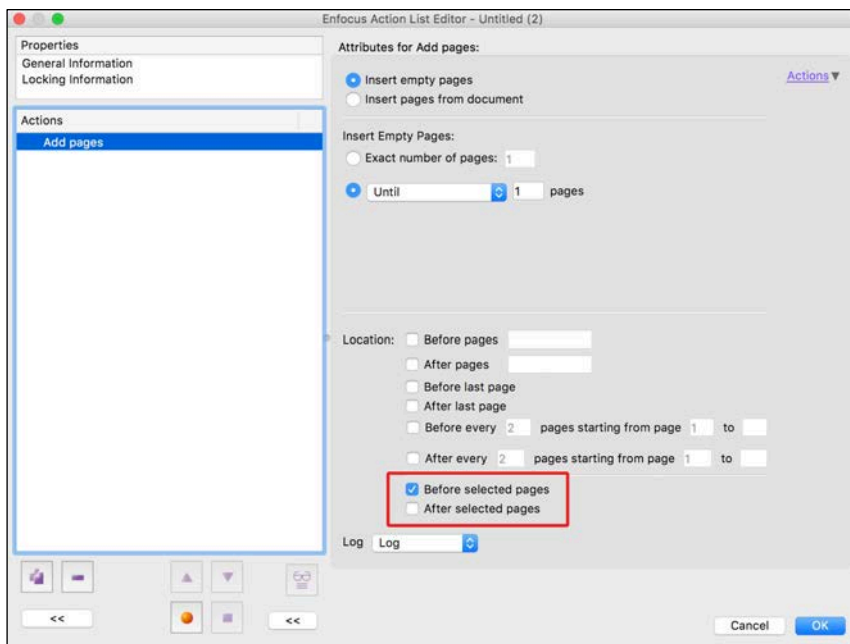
Enfocus Action List Editor - Untitled (2)

Properties
General Information
Locking Information

Actions
Add pages

Attributes for Add pages:

Insert empty pages
Insert pages from document

Actions

Insert Empty Pages:
Exact number of pages: 1
Until 1 pages

Location: Before pages
After pages
Before last page
After last page
Before every 2 pages starting from page 1 to
After every 2 pages starting from page 1 to
Before selected pages
After selected pages

Log Log

<<
<<

Cancel OK